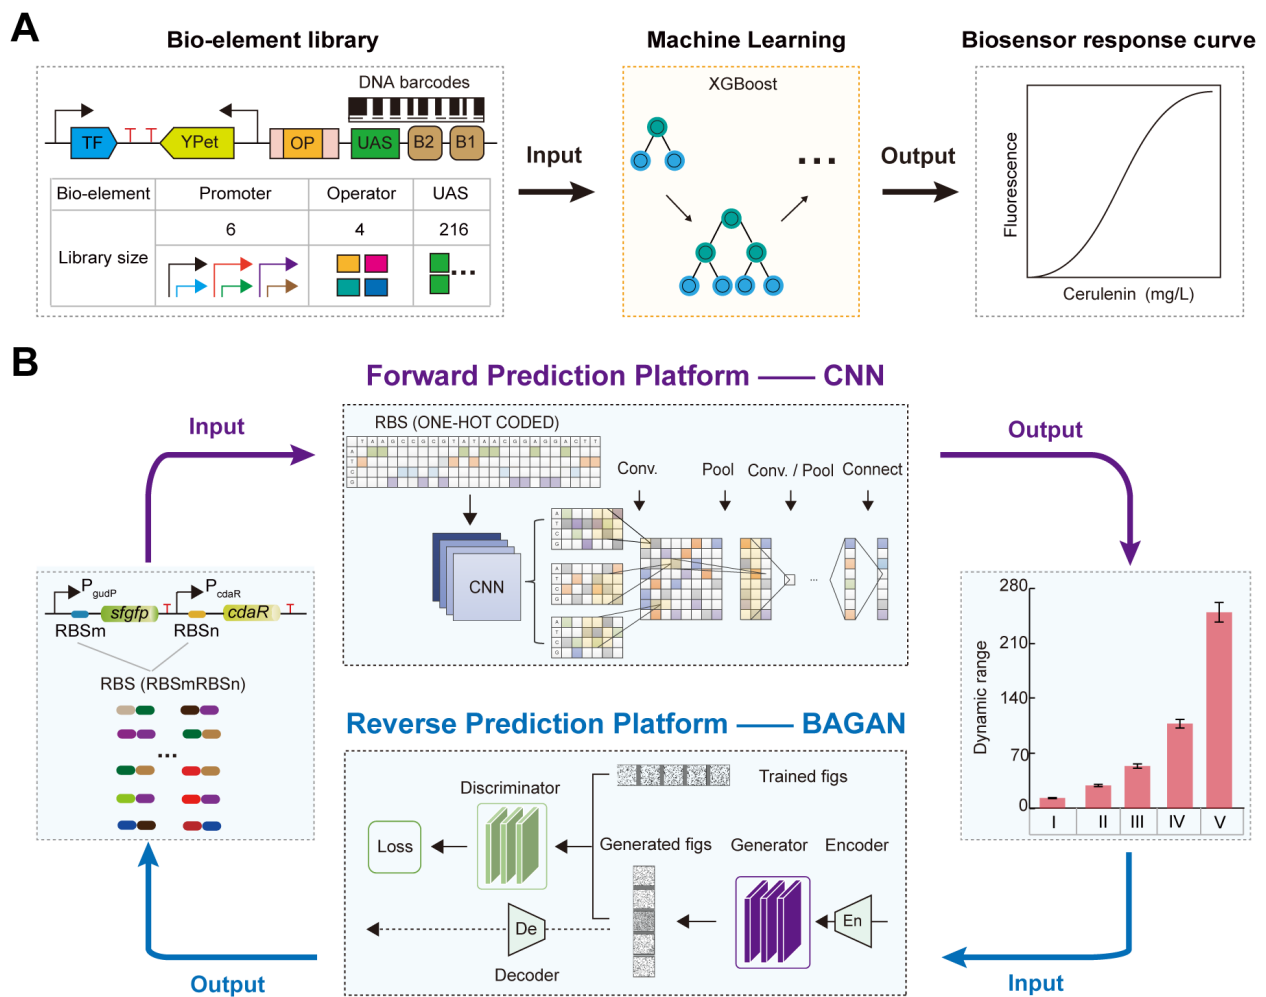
A

Bio-element library

DNA barcodes

TF YPet OP UAS B2 B1

| Bio-element | Promoter | Operator | UAS |
|---|---|---|---|
| Library size | 6 | 4 | 216 |

Input

Machine Learning

XGBoost

...

Output

Biosensor response curve

Fluorescence

Cerulenin (mg/L)

B

Forward Prediction Platform —— CNN

Input

RBS (ONE-HOT CODED)

Conv. Pool Conv. / Pool Connect

CNN

Output

$P_{gudP}$ $P_{cdaR}$

sfgfp cdaR

RBSm RBSn

RBS (RBSmRBSn)

...

280
210
140
70
0

Dynamic range

I II III IV V

Reverse Prediction Platform —— BAGAN

Trained figs

Discriminator

Loss

Generated figs Generator Encoder

En

De

Decoder

Output

Input